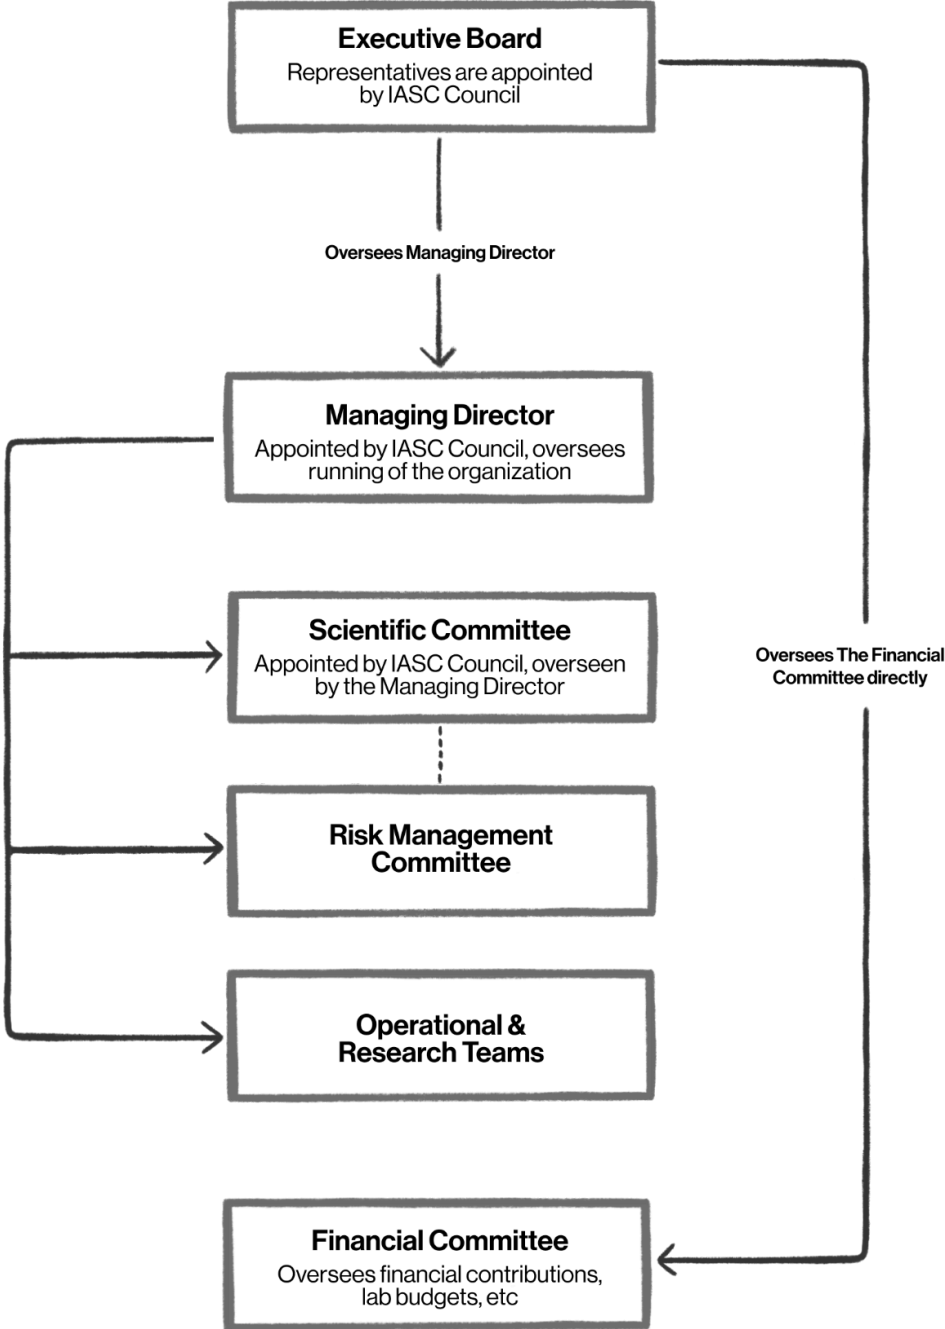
Executive Board
Representatives are appointed by IASC Council

Oversees Managing Director

Managing Director
Appointed by IASC Council, oversees running of the organization

Scientific Committee
Appointed by IASC Council, overseen by the Managing Director

Oversees The Financial Committee directly

Risk Management Committee

Operational & Research Teams

Financial Committee
Oversees financial contributions, lab budgets, etc